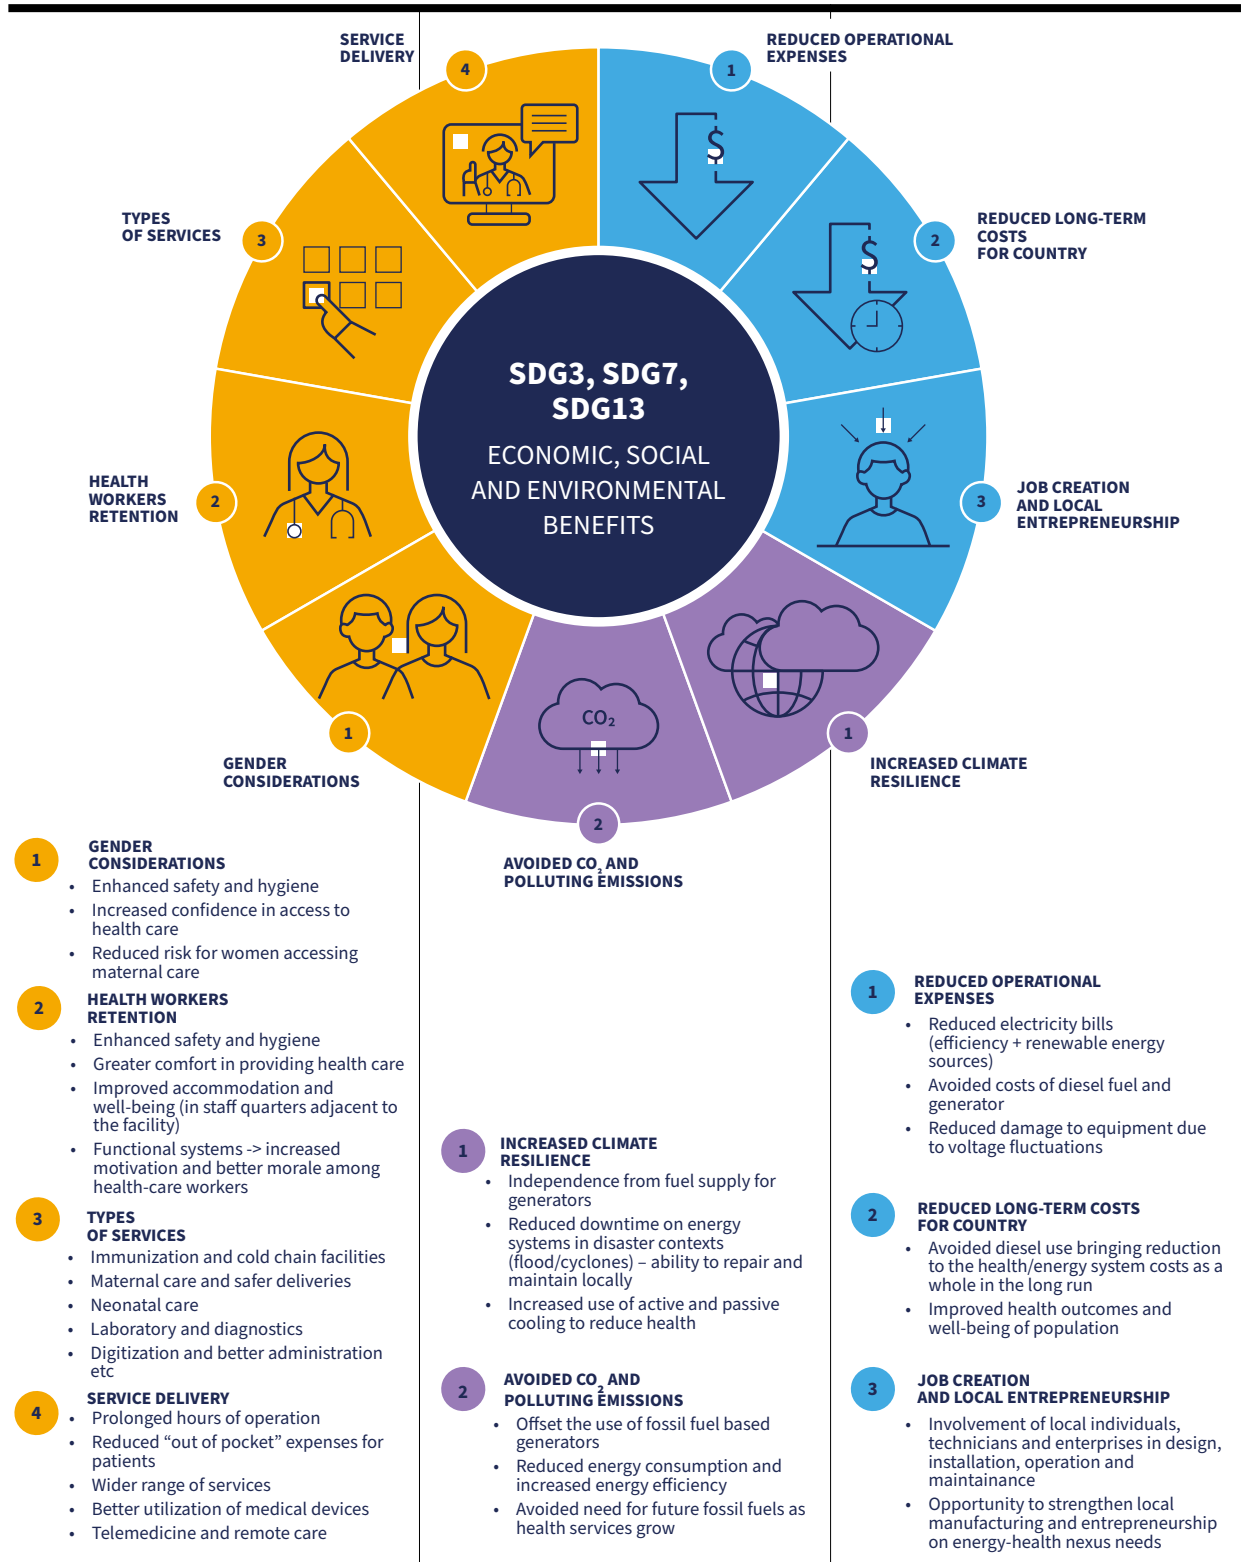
SERVICE DELIVERY
4

1
REDUCED OPERATIONAL EXPENSES

TYPES OF SERVICES
3

2
REDUCED LONG-TERM COSTS FOR COUNTRY

SDG3, SDG7, SDG13
ECONOMIC, SOCIAL AND ENVIRONMENTAL BENEFITS

HEALTH WORKERS RETENTION
2

3
JOB CREATION AND LOCAL ENTREPRENEURSHIP

$CO_2$

1
GENDER CONSIDERATIONS

1
INCREASED CLIMATE RESILIENCE

2
AVOIDED $CO_2$ AND POLLUTING EMISSIONS

1
GENDER CONSIDERATIONS
• Enhanced safety and hygiene
• Increased confidence in access to health care
• Reduced risk for women accessing maternal care

2
HEALTH WORKERS RETENTION
• Enhanced safety and hygiene
• Greater comfort in providing health care
• Improved accommodation and well-being (in staff quarters adjacent to the facility)
• Functional systems -> increased motivation and better morale among health-care workers

3
TYPES OF SERVICES
• Immunization and cold chain facilities
• Maternal care and safer deliveries
• Neonatal care
• Laboratory and diagnostics
• Digitization and better administration etc

4
SERVICE DELIVERY
• Prolonged hours of operation
• Reduced “out of pocket” expenses for patients
• Wider range of services
• Better utilization of medical devices
• Telemedicine and remote care

1
INCREASED CLIMATE RESILIENCE
• Independence from fuel supply for generators
• Reduced downtime on energy systems in disaster contexts (flood/cyclones) – ability to repair and maintain locally
• Increased use of active and passive cooling to reduce health

2
AVOIDED $CO_2$ AND POLLUTING EMISSIONS
• Offset the use of fossil fuel based generators
• Reduced energy consumption and increased energy efficiency
• Avoided need for future fossil fuels as health services grow

1
REDUCED OPERATIONAL EXPENSES
• Reduced electricity bills (efficiency + renewable energy sources)
• Avoided costs of diesel fuel and generator
• Reduced damage to equipment due to voltage fluctuations

2
REDUCED LONG-TERM COSTS FOR COUNTRY
• Avoided diesel use bringing reduction to the health/energy system costs as a whole in the long run
• Improved health outcomes and well-being of population

3
JOB CREATION AND LOCAL ENTREPRENEURSHIP
• Involvement of local individuals, technicians and enterprises in design, installation, operation and maintainance
• Opportunity to strengthen local manufacturing and entrepreneurship on energy-health nexus needs